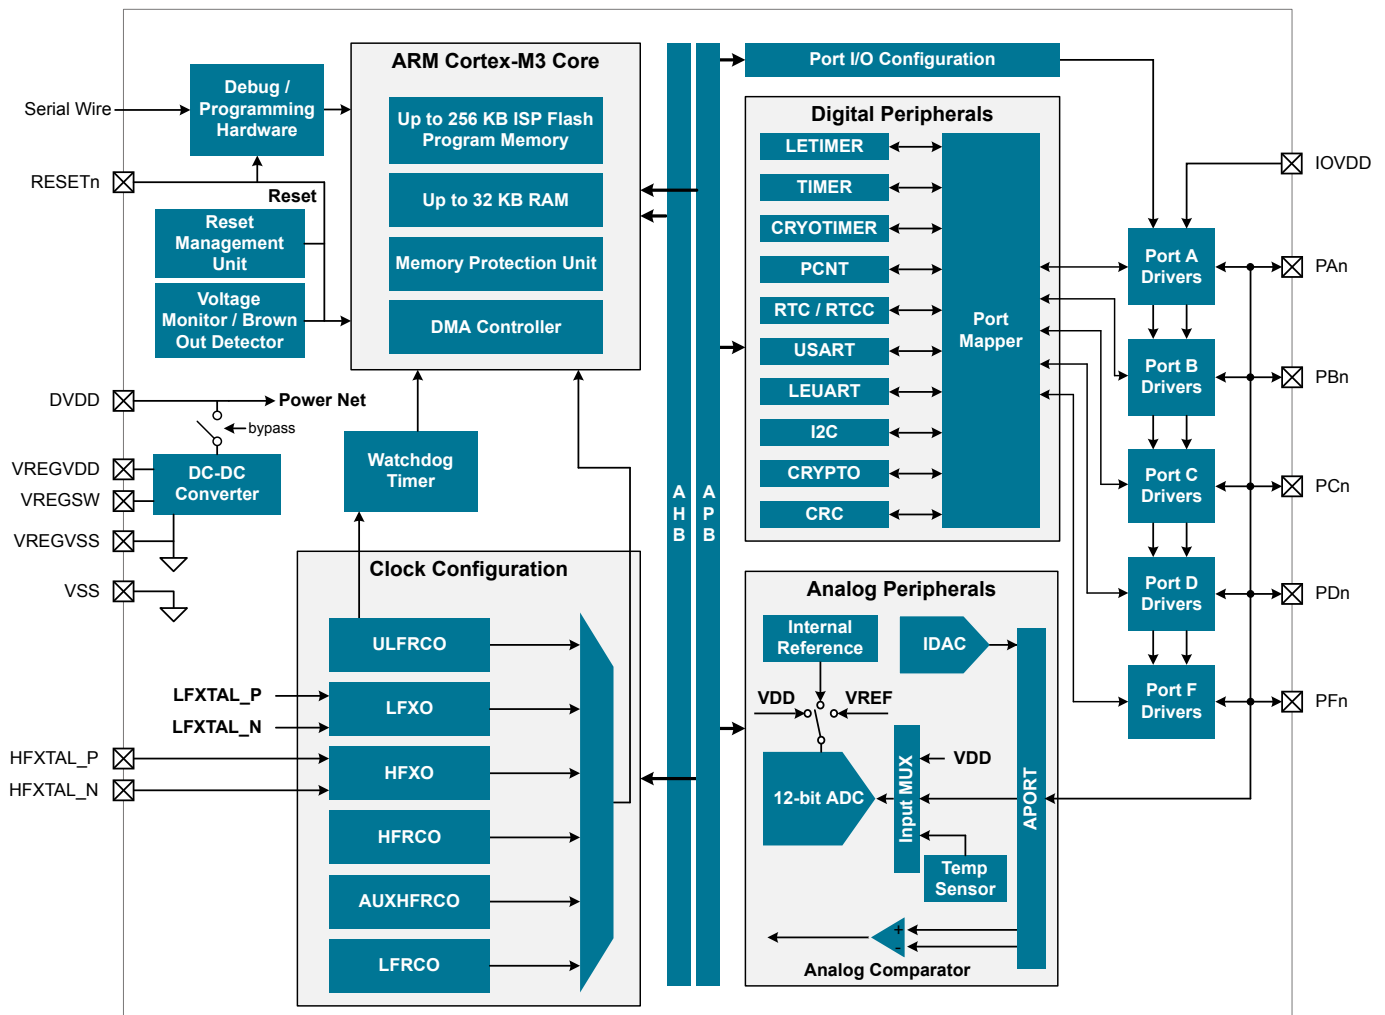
Serial Wire

Debug / Programming Hardware

RESETn

Reset

Reset Management Unit

Voltage Monitor / Brown Out Detector

DVDD

Power Net

bypass

VREGVDD

VREGSW

DC-DC Converter

VREGVSS

VSS

ARM Cortex-M3 Core

Up to 256 KB ISP Flash Program Memory

Up to 32 KB RAM

Memory Protection Unit

DMA Controller

Watchdog Timer

Clock Configuration

ULFRCO

LFXTAL_P

LFXO

LFXTAL_N

HFXTAL_P

HFXO

HFXTAL_N

HFRCO

AUXHFRCO

LFRCO

AHB

APB

Port I/O Configuration

Digital Peripherals

LETIMER

TIMER

CRYOTIMER

PCNT

RTC / RTCC

USART

LEUART

I2C

CRYPTO

CRC

Port Mapper

Analog Peripherals

Internal Reference

IDAC

VDD

VREF

VDD

12-bit ADC

Input MUX

APORT

Temp Sensor

+

-

Analog Comparator

IOVDD

Port A Drivers

PAn

Port B Drivers

PBn

Port C Drivers

PCn

Port D Drivers

PDn

Port F Drivers

PFn